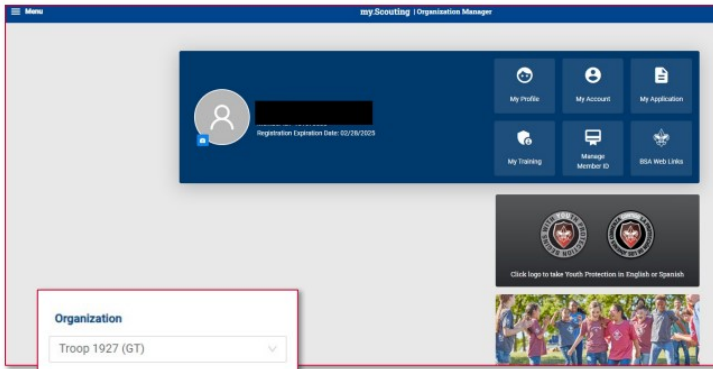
Menu

my.Scouting | Organization Manager

Member ID: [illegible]
Registration Expiration Date: 02/28/2025

My Profile

My Account

My Application

My Training

Manage Member ID

BSA Web Links

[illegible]

Click logo to take Youth Protection in English or Spanish

Organization

Troop 1927 (GT)